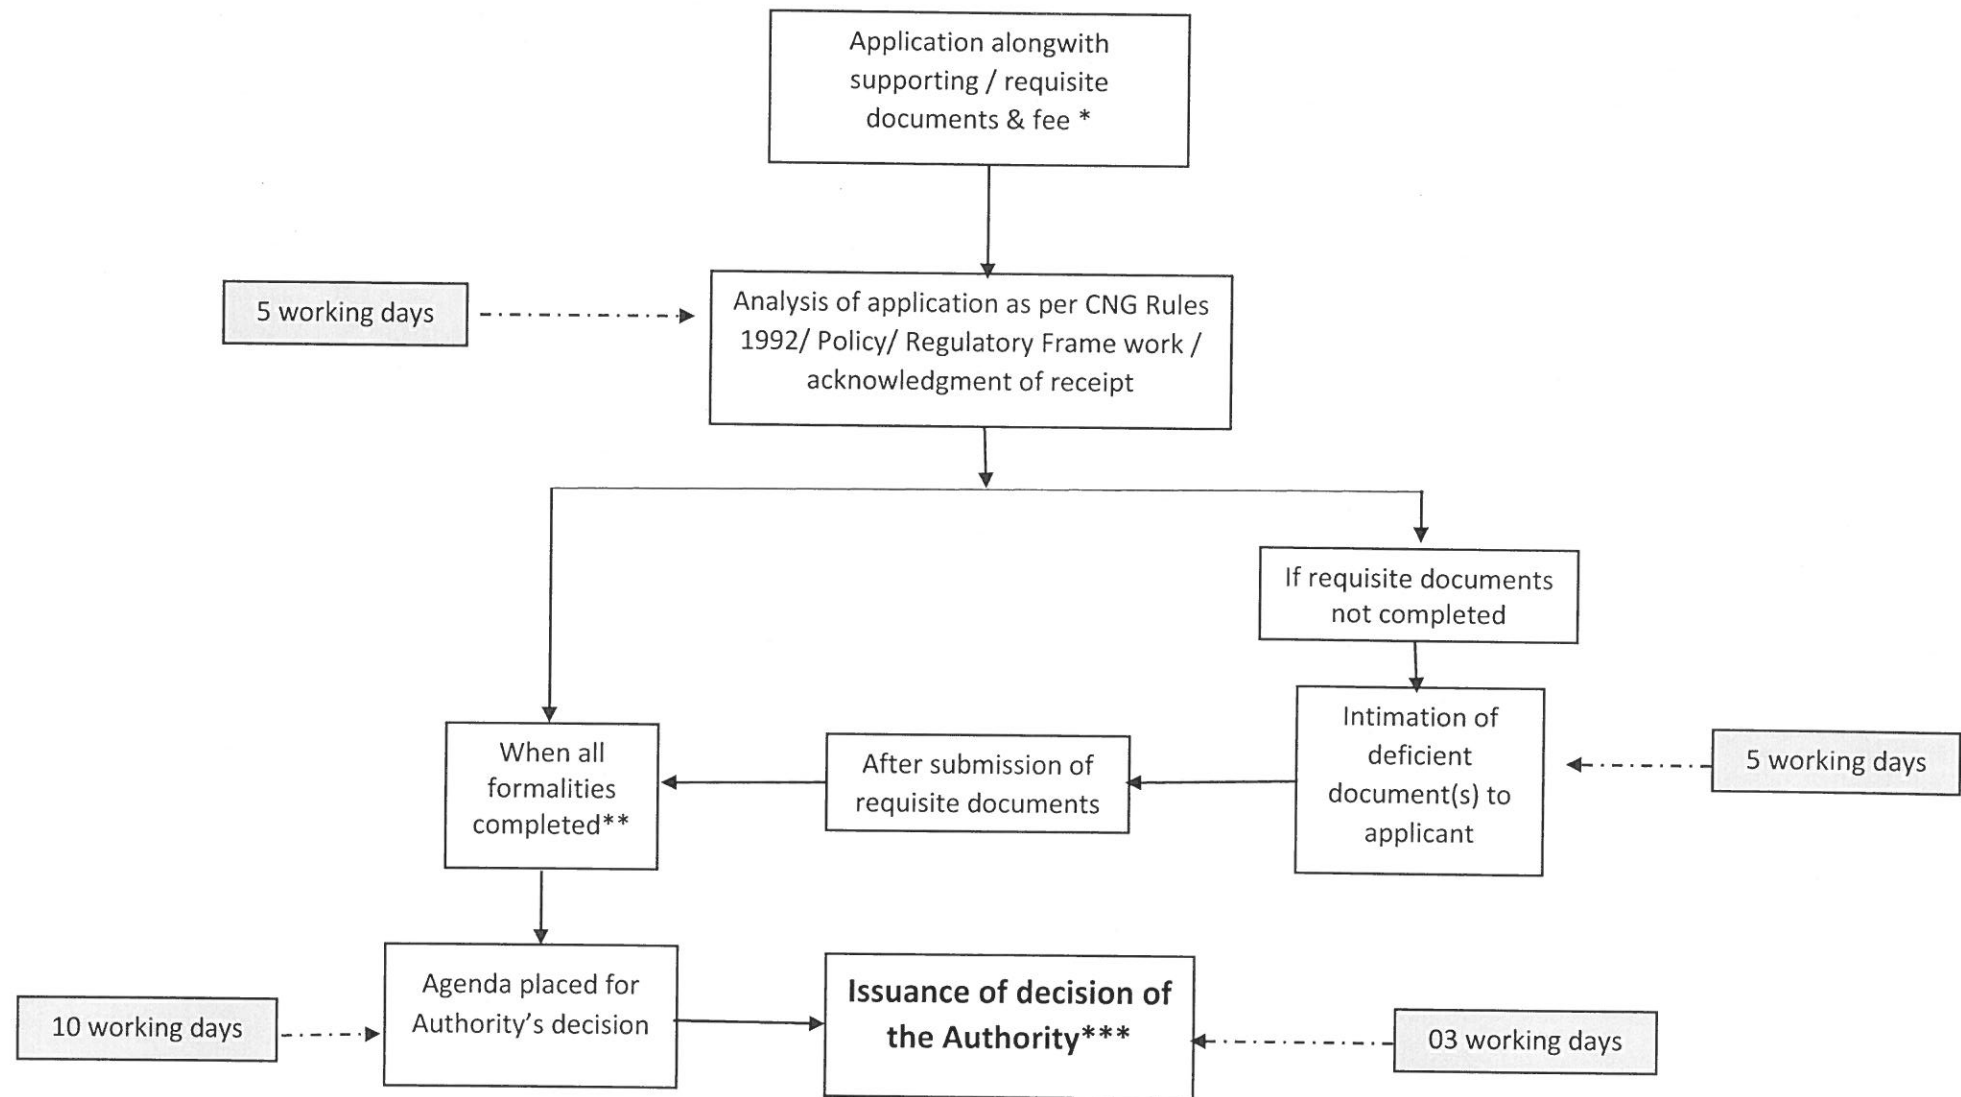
Application alongwith supporting / requisite documents & fee *

5 working days

Analysis of application as per CNG Rules 1992/ Policy/ Regulatory Frame work / acknowledgment of receipt

If requisite documents not completed

When all formalities completed**

After submission of requisite documents

Intimation of deficient document(s) to applicant

5 working days

10 working days

Agenda placed for Authority's decision

Issuance of decision of the Authority***

03 working days